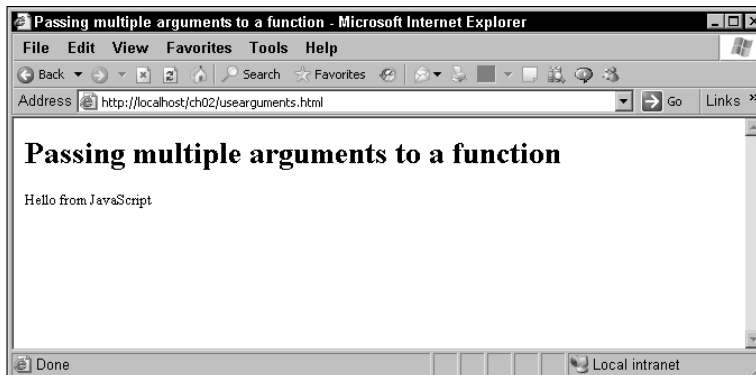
Passing multiple arguments to a function - Microsoft Internet Explorer

File Edit View Favorites Tools Help

Back Search Favorites

Address http://localhost/ch02/usearguments.html Go Links »

# Passing multiple arguments to a function

Hello from JavaScript

Done Local intranet